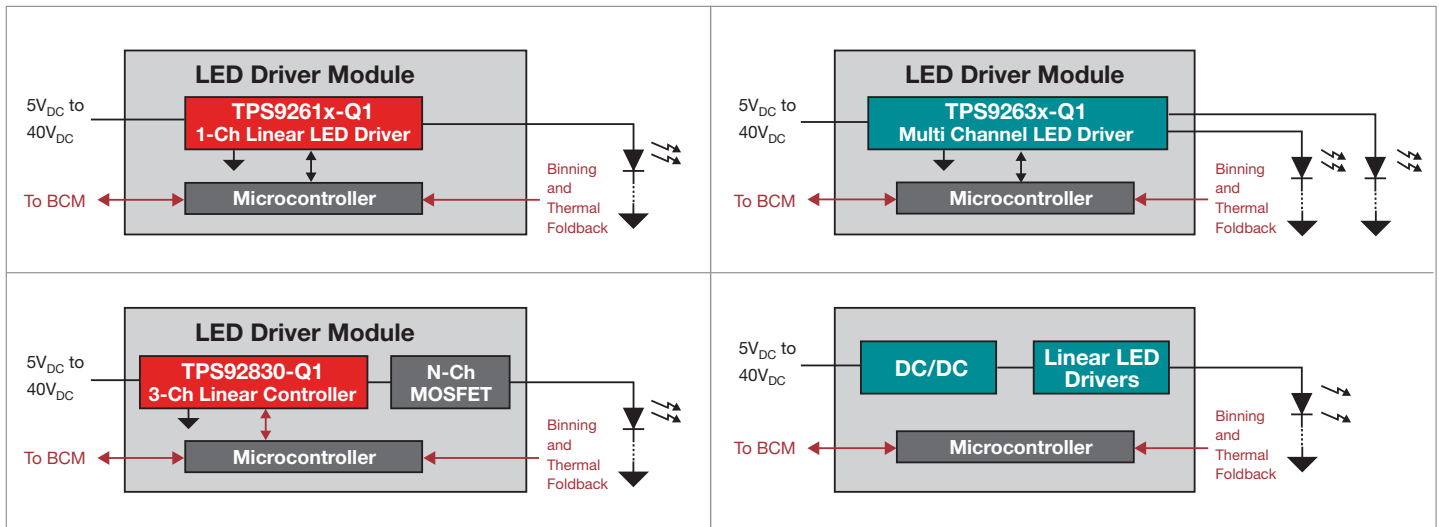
LED Driver Module

$5V_{DC}$ to $40V_{DC}$

TPS9261x-Q1
1-Ch Linear LED Driver

Microcontroller

To BCM

Binning and Thermal Foldback

LED Driver Module

$5V_{DC}$ to $40V_{DC}$

TPS9263x-Q1
Multi Channel LED Driver

Microcontroller

To BCM

Binning and Thermal Foldback

LED Driver Module

$5V_{DC}$ to $40V_{DC}$

TPS92830-Q1
3-Ch Linear Controller

N-Ch MOSFET

Microcontroller

To BCM

Binning and Thermal Foldback

$5V_{DC}$ to $40V_{DC}$

DC/DC

Linear LED Drivers

Microcontroller

To BCM

Binning and Thermal Foldback